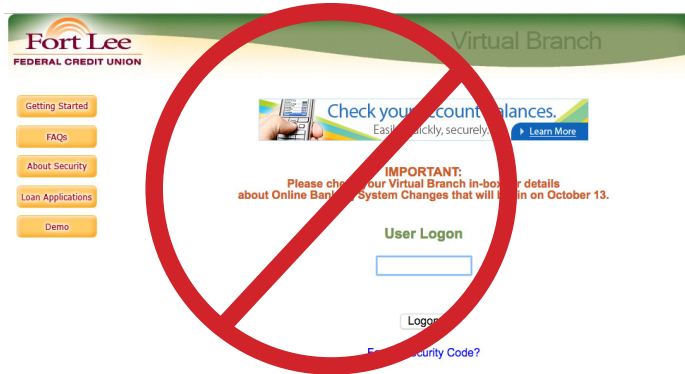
Fort Lee
FEDERAL CREDIT UNION

Virtual Branch

Getting Started

FAQs

About Security

Loan Applications

Demo

Check your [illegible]ccount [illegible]alances.
Easi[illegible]uickly, securely.
Learn More

IMPORTANT:
Please che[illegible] your Virtual Branch in-box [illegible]r details about Online Bank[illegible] System Changes that will b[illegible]in on October 13.

User Logon

Logo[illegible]

F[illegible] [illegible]ecurity Code?